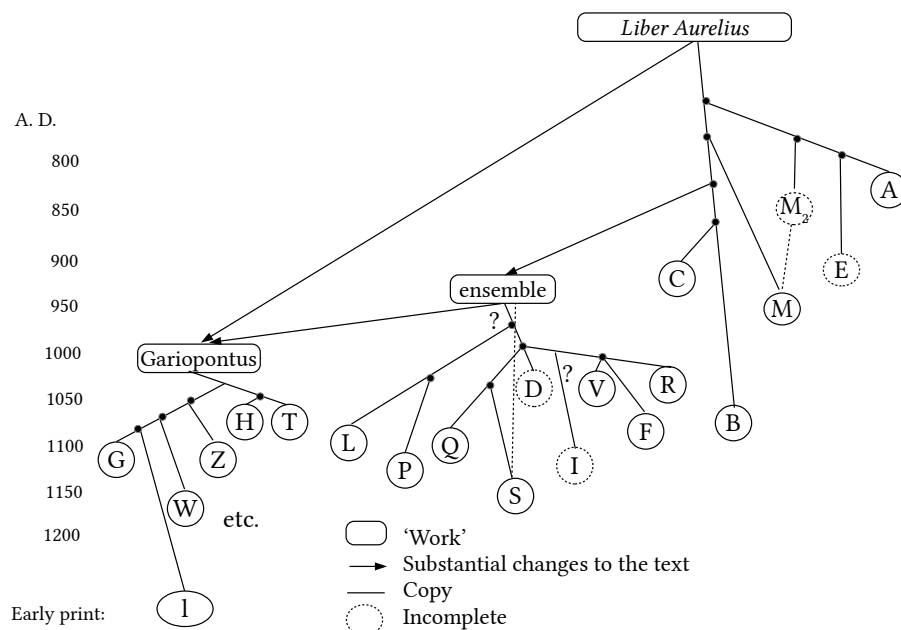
Liber Aurelius

A. D.
800
850
900
950
1000
1050
1100
1150
1200
Early print:

A
M$_2$
E
M
C
B
ensemble
?
Gariopontus
D
?
V
R
F
I
L
P
Q
S
H
T
G
Z
W
etc.
l

'Work'
Substantial changes to the text
Copy
Incomplete